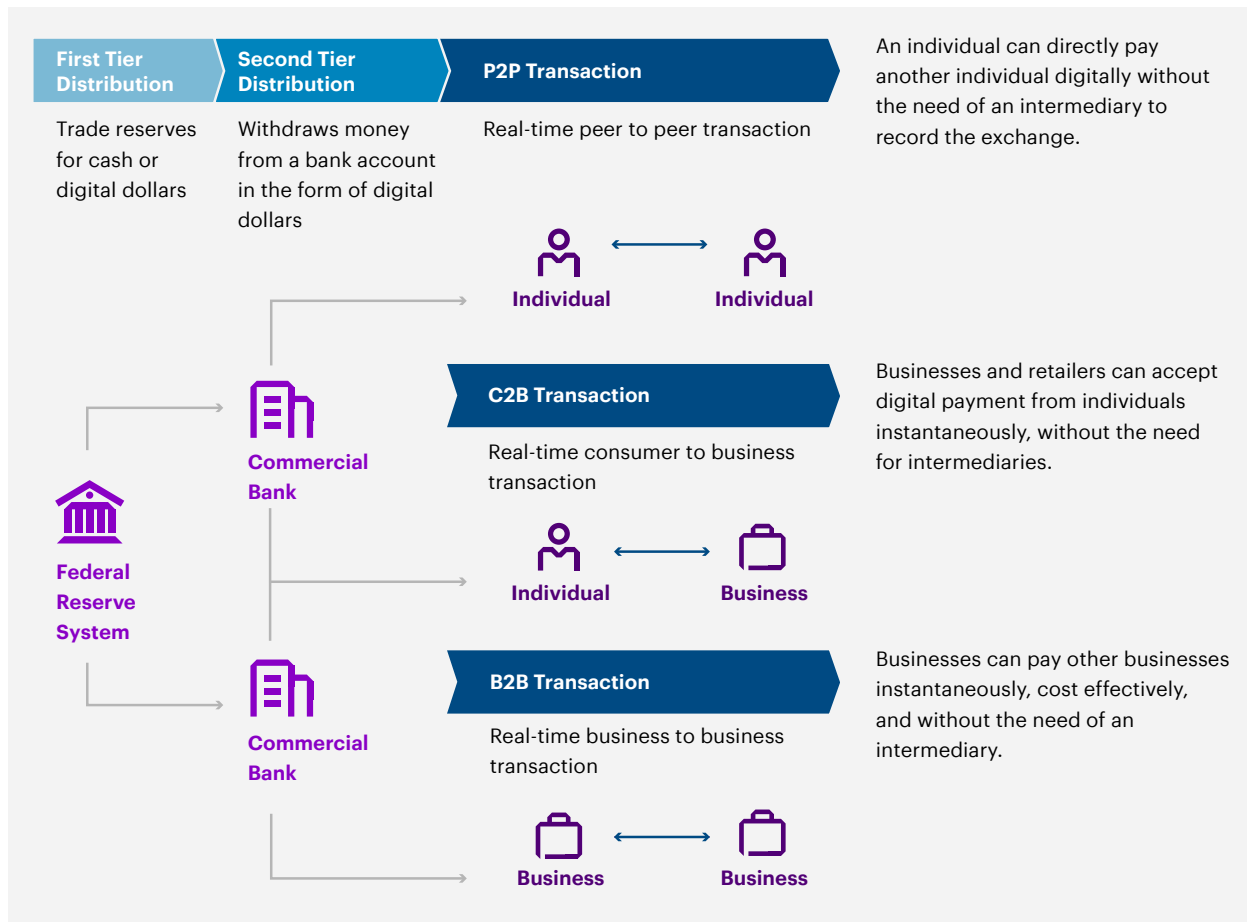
First Tier Distribution

Second Tier Distribution

P2P Transaction

An individual can directly pay another individual digitally without the need of an intermediary to record the exchange.

Trade reserves for cash or digital dollars

Withdraws money from a bank account in the form of digital dollars

Real-time peer to peer transaction

Individual

Individual

C2B Transaction

Businesses and retailers can accept digital payment from individuals instantaneously, without the need for intermediaries.

Commercial Bank

Real-time consumer to business transaction

Federal Reserve System

Individual

Business

B2B Transaction

Businesses can pay other businesses instantaneously, cost effectively, and without the need of an intermediary.

Commercial Bank

Real-time business to business transaction

Business

Business